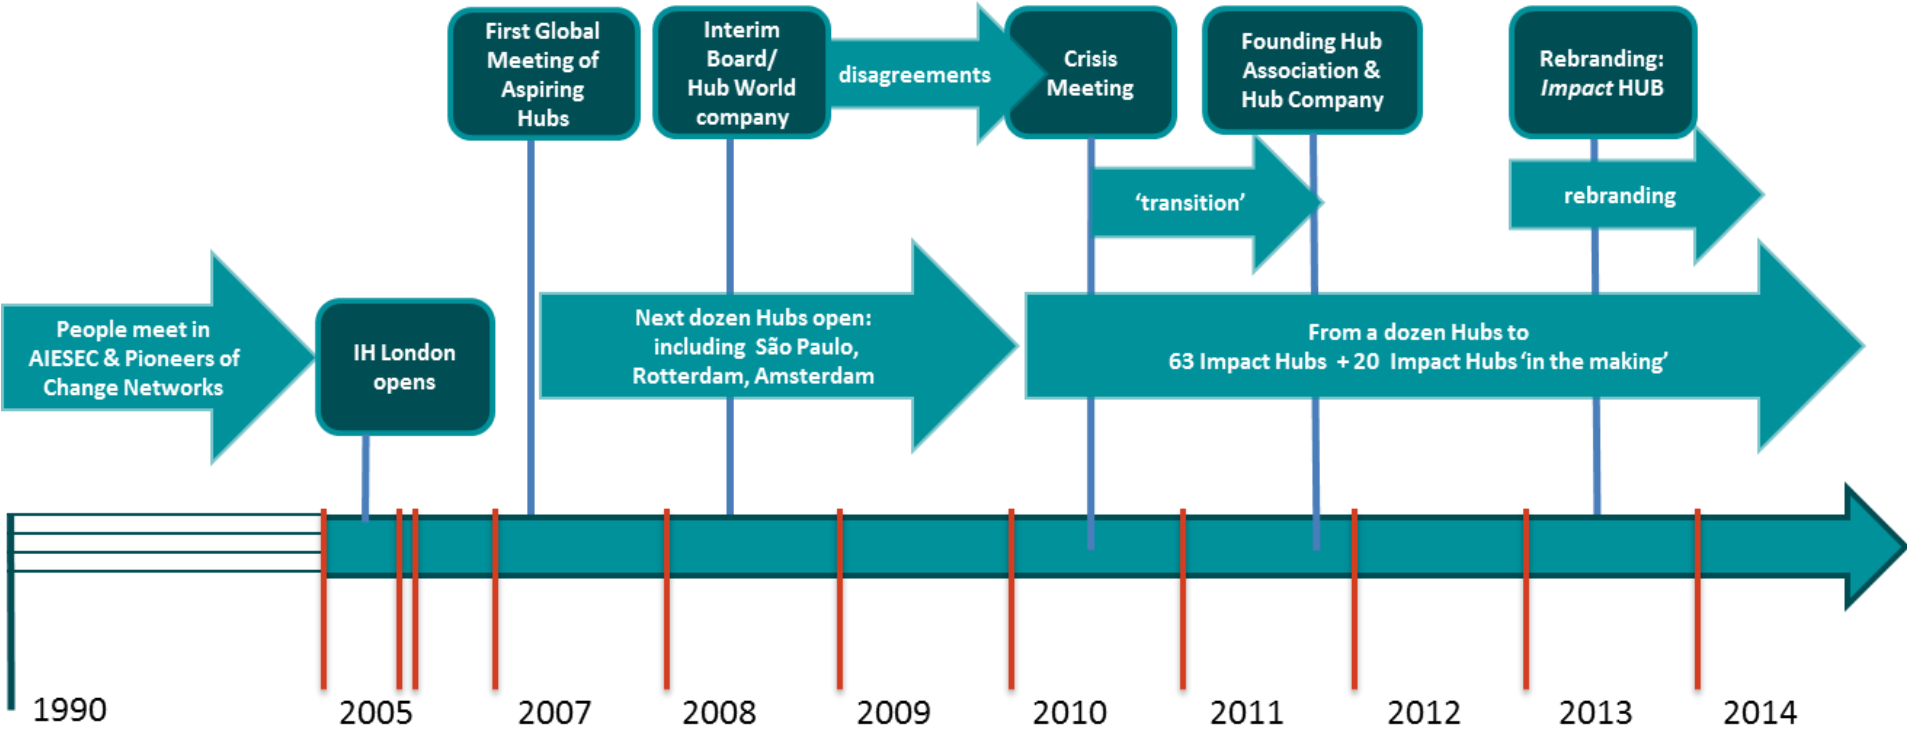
First Global Meeting of Aspiring Hubs

Interim Board/ Hub World company

disagreements

Crisis Meeting

Founding Hub Association & Hub Company

Rebranding: *Impact* HUB

'transition'

rebranding

People meet in AIESEC & Pioneers of Change Networks

IH London opens

Next dozen Hubs open: including São Paulo, Rotterdam, Amsterdam

From a dozen Hubs to 63 Impact Hubs + 20 Impact Hubs 'in the making'

1990

2005

2007

2008

2009

2010

2011

2012

2013

2014